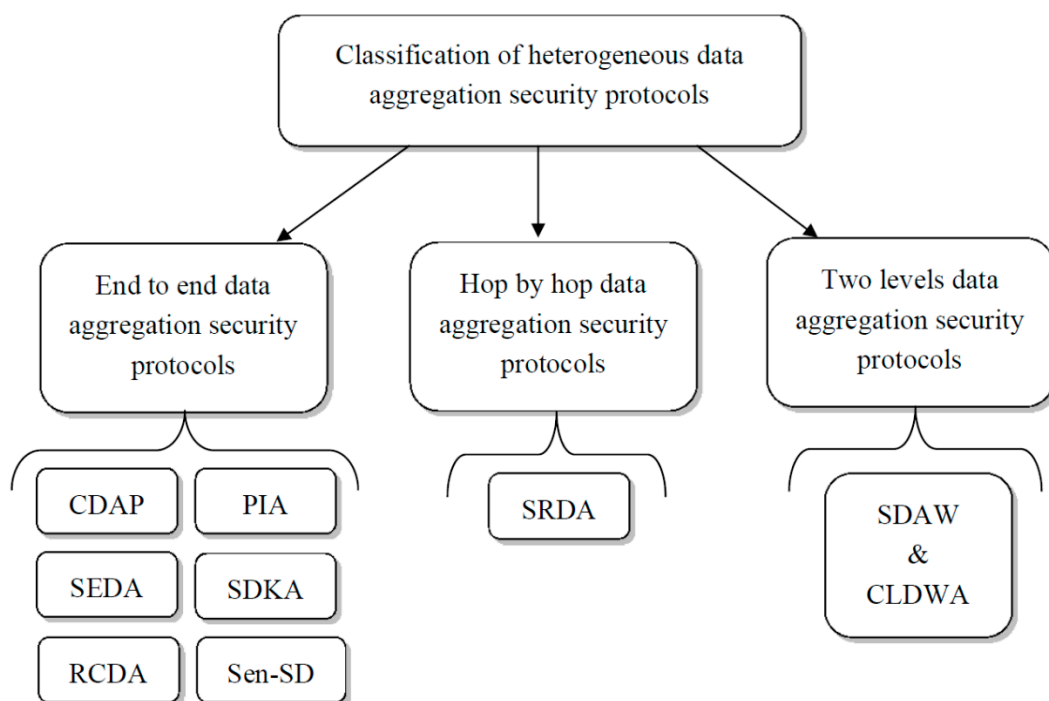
Classification of heterogeneous data aggregation security protocols

End to end data aggregation security protocols

Hop by hop data aggregation security protocols

Two levels data aggregation security protocols

CDAP

PIA

SEDA

SDKA

RCDA

Sen-SD

SRDA

SDAW
&
CLDWA